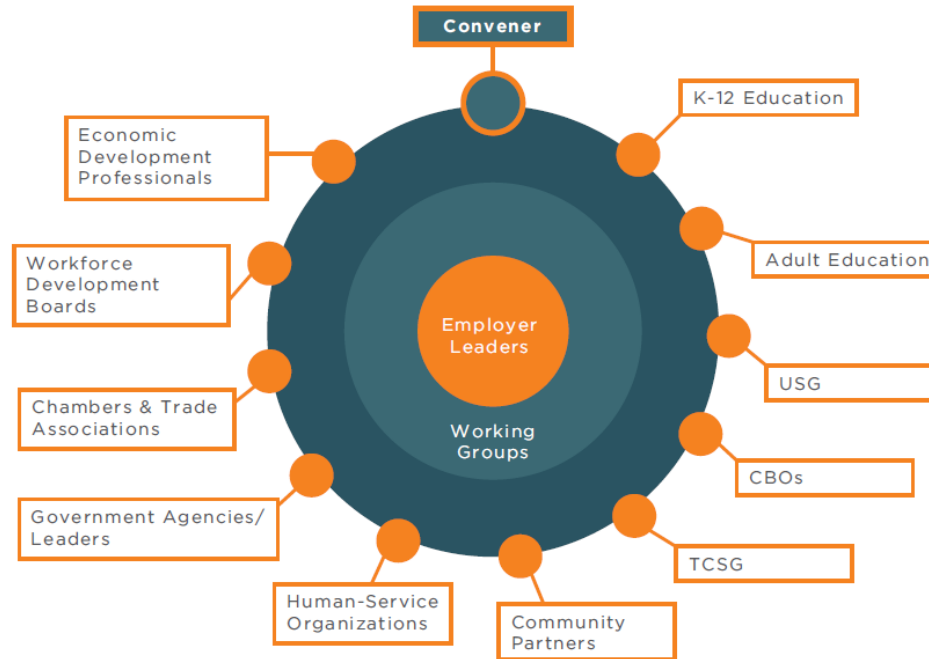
Convener

K-12 Education

Economic Development Professionals

Adult Education

Workforce Development Boards

Employer Leaders

USG

Chambers & Trade Associations

Working Groups

CBOs

Government Agencies/ Leaders

TCSG

Human-Service Organizations

Community Partners